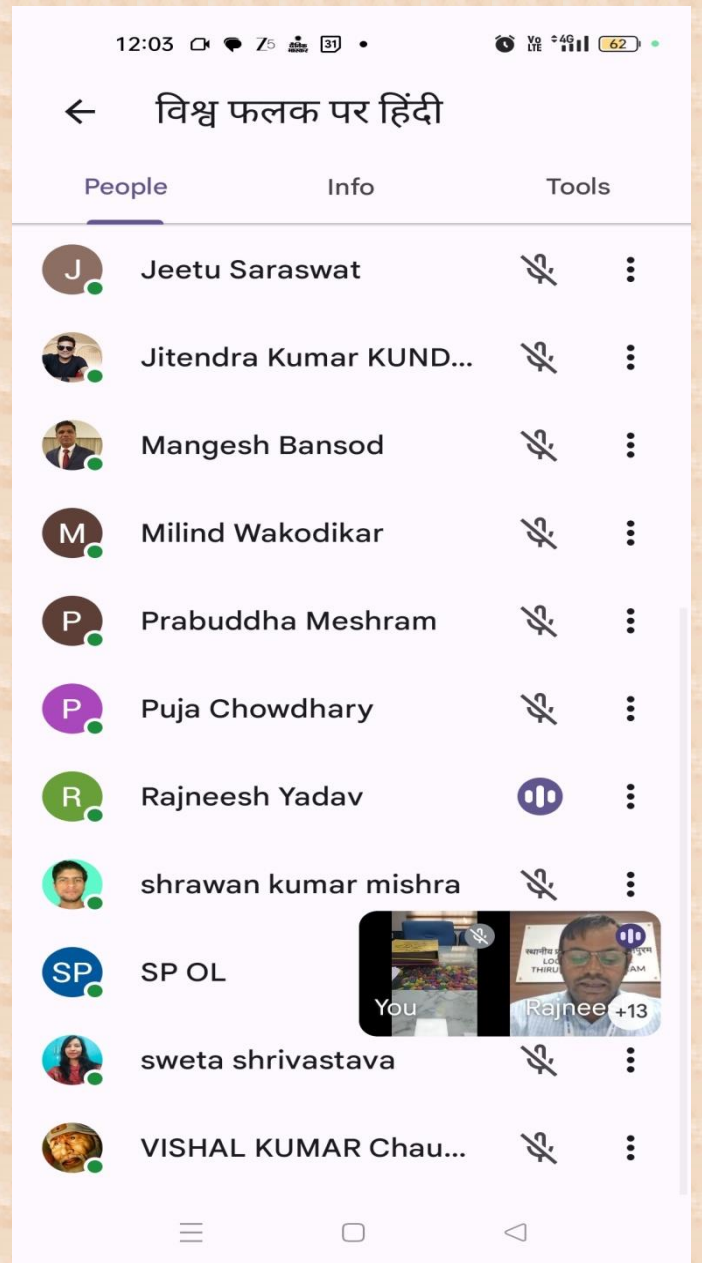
12:03 Z5 31 •
Vo LTE 4G 62

विश्व फलक पर हिंदी

People Info Tools

J Jeetu Saraswat

Jitendra Kumar KUND...

Mangesh Bansod

M Milind Wakodikar

P Prabuddha Meshram

P Puja Chowdhary

R Rajneesh Yadav

shrawan kumar mishra

SP SP OL

You

Rajnee +13

sweta shrivastava

VISHAL KUMAR Chau...